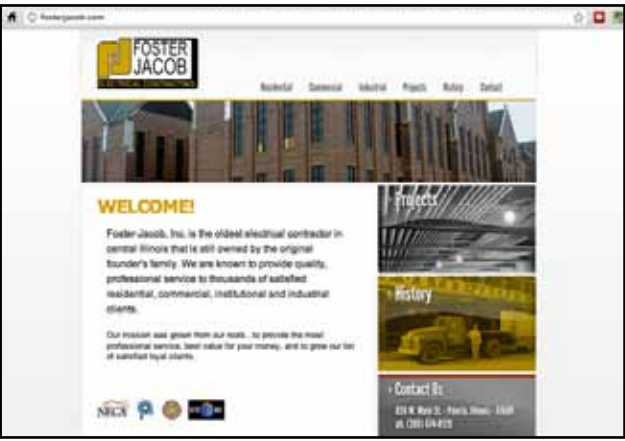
fosterjacob.com

FOSTER JACOB
ELECTRICAL CONTRACTING

Residential Commercial Industrial Projects History Contact

WELCOME!

Foster-Jacob, Inc. is the oldest electrical contractor in central Illinois that is still owned by the original founder's family. We are known to provide quality, professional service to thousands of satisfied residential, commercial, institutional and industrial clients.

Our mission was grown from our roots...to provide the most professional service, best value for your money, and to grow our list of satisfied loyal clients.

NECA

Projects

History

Contact Us

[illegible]